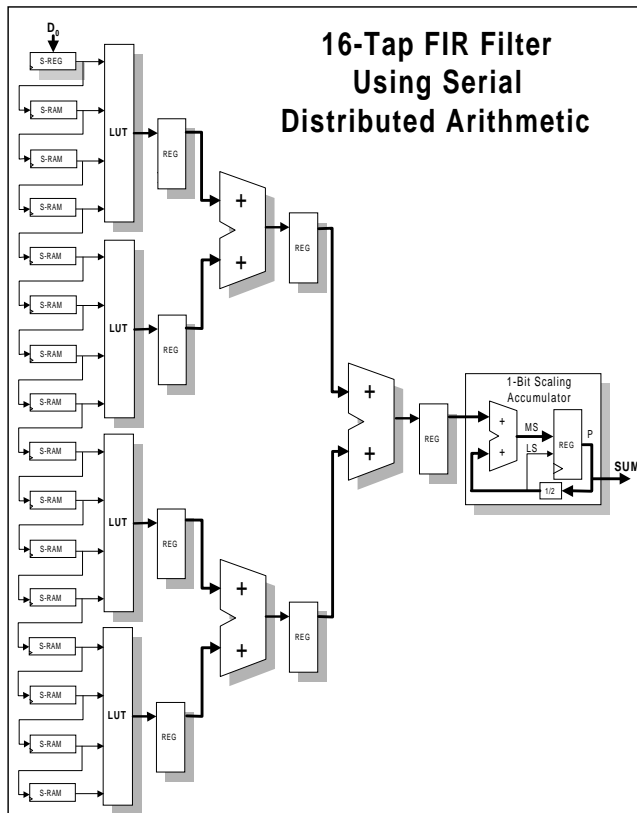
16-Tap FIR Filter
Using Serial
Distributed Arithmetic

$D_0$

S-REG
S-RAM
S-RAM
S-RAM
LUT
REG

S-RAM
S-RAM
S-RAM
S-RAM
LUT
REG

+
+
REG

S-RAM
S-RAM
S-RAM
S-RAM
LUT
REG

S-RAM
S-RAM
S-RAM
S-RAM
LUT
REG

+
+
REG

+
+
REG

1-Bit Scaling
Accumulator
+
+
MS
LS
REG
P
1/2
SUM